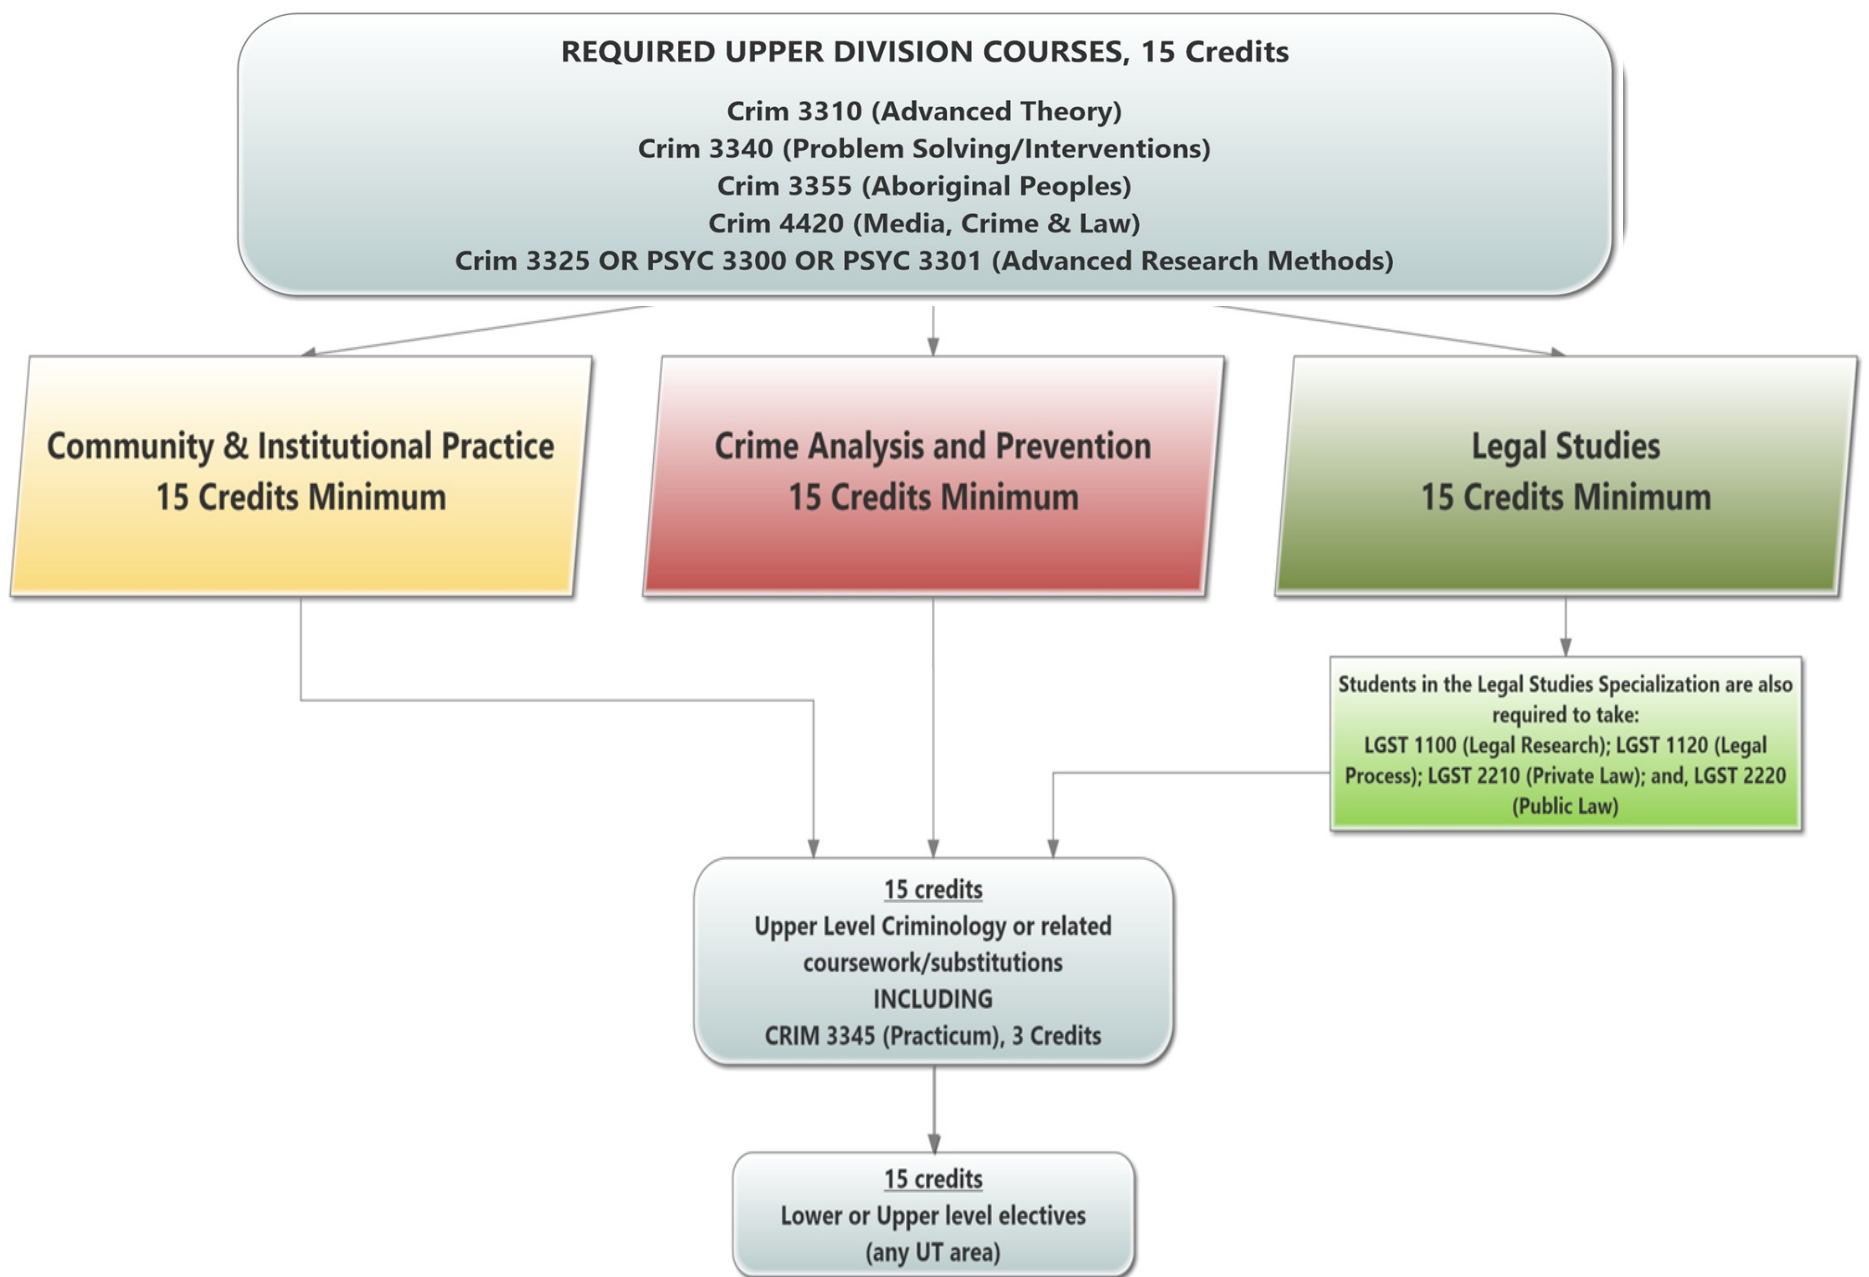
REQUIRED UPPER DIVISION COURSES, 15 Credits

Crim 3310 (Advanced Theory)
Crim 3340 (Problem Solving/Interventions)
Crim 3355 (Aboriginal Peoples)
Crim 4420 (Media, Crime & Law)
Crim 3325 OR PSYC 3300 OR PSYC 3301 (Advanced Research Methods)

Community & Institutional Practice
15 Credits Minimum

Crime Analysis and Prevention
15 Credits Minimum

Legal Studies
15 Credits Minimum

Students in the Legal Studies Specialization are also required to take:
LGST 1100 (Legal Research); LGST 1120 (Legal Process); LGST 2210 (Private Law); and, LGST 2220 (Public Law)

15 credits
Upper Level Criminology or related coursework/substitutions
INCLUDING
CRIM 3345 (Practicum), 3 Credits

15 credits
Lower or Upper level electives
(any UT area)